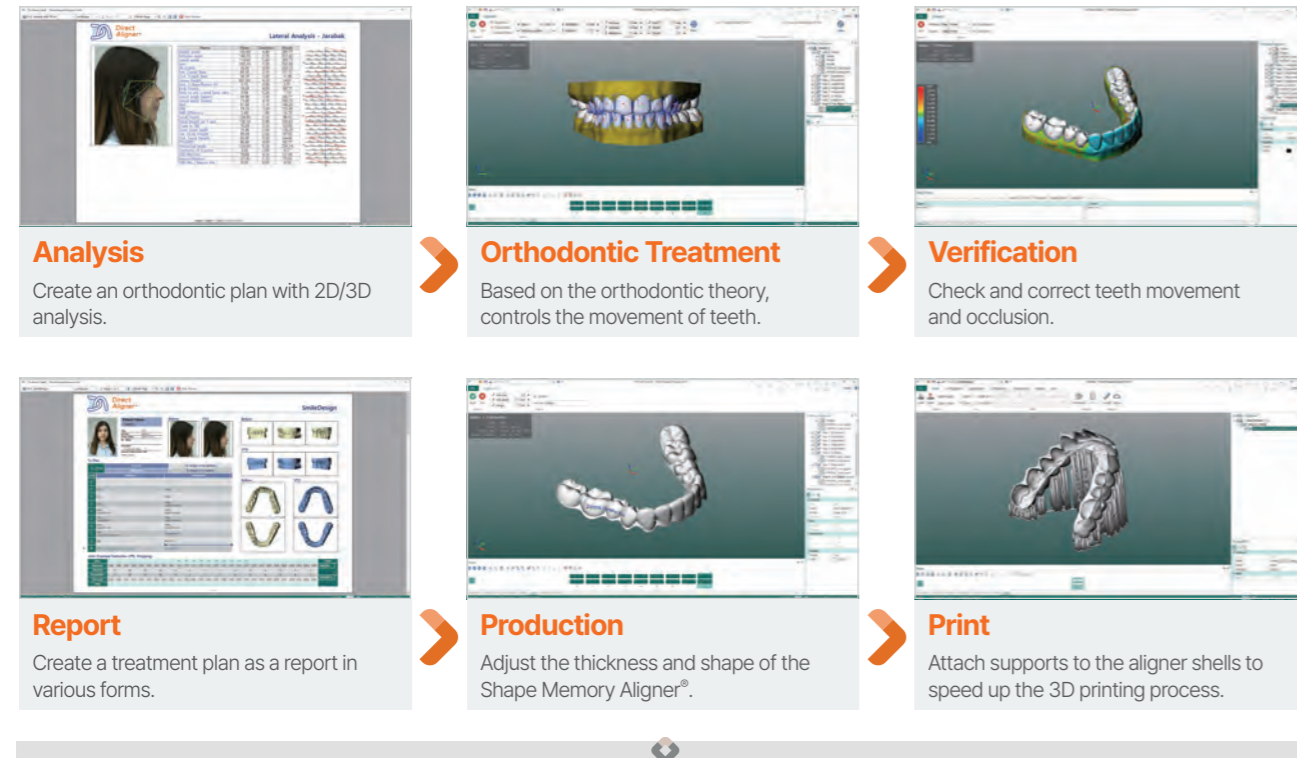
Direct Aligner

Lateral Analysis - Jarabak

Analysis

Create an orthodontic plan with 2D/3D analysis.

Orthodontic Treatment

Based on the orthodontic theory, controls the movement of teeth.

Verification

Check and correct teeth movement and occlusion.

Direct Aligner

SmileDesign

Report

Create a treatment plan as a report in various forms.

Production

Adjust the thickness and shape of the Shape Memory Aligner®.

Print

Attach supports to the aligner shells to speed up the 3D printing process.